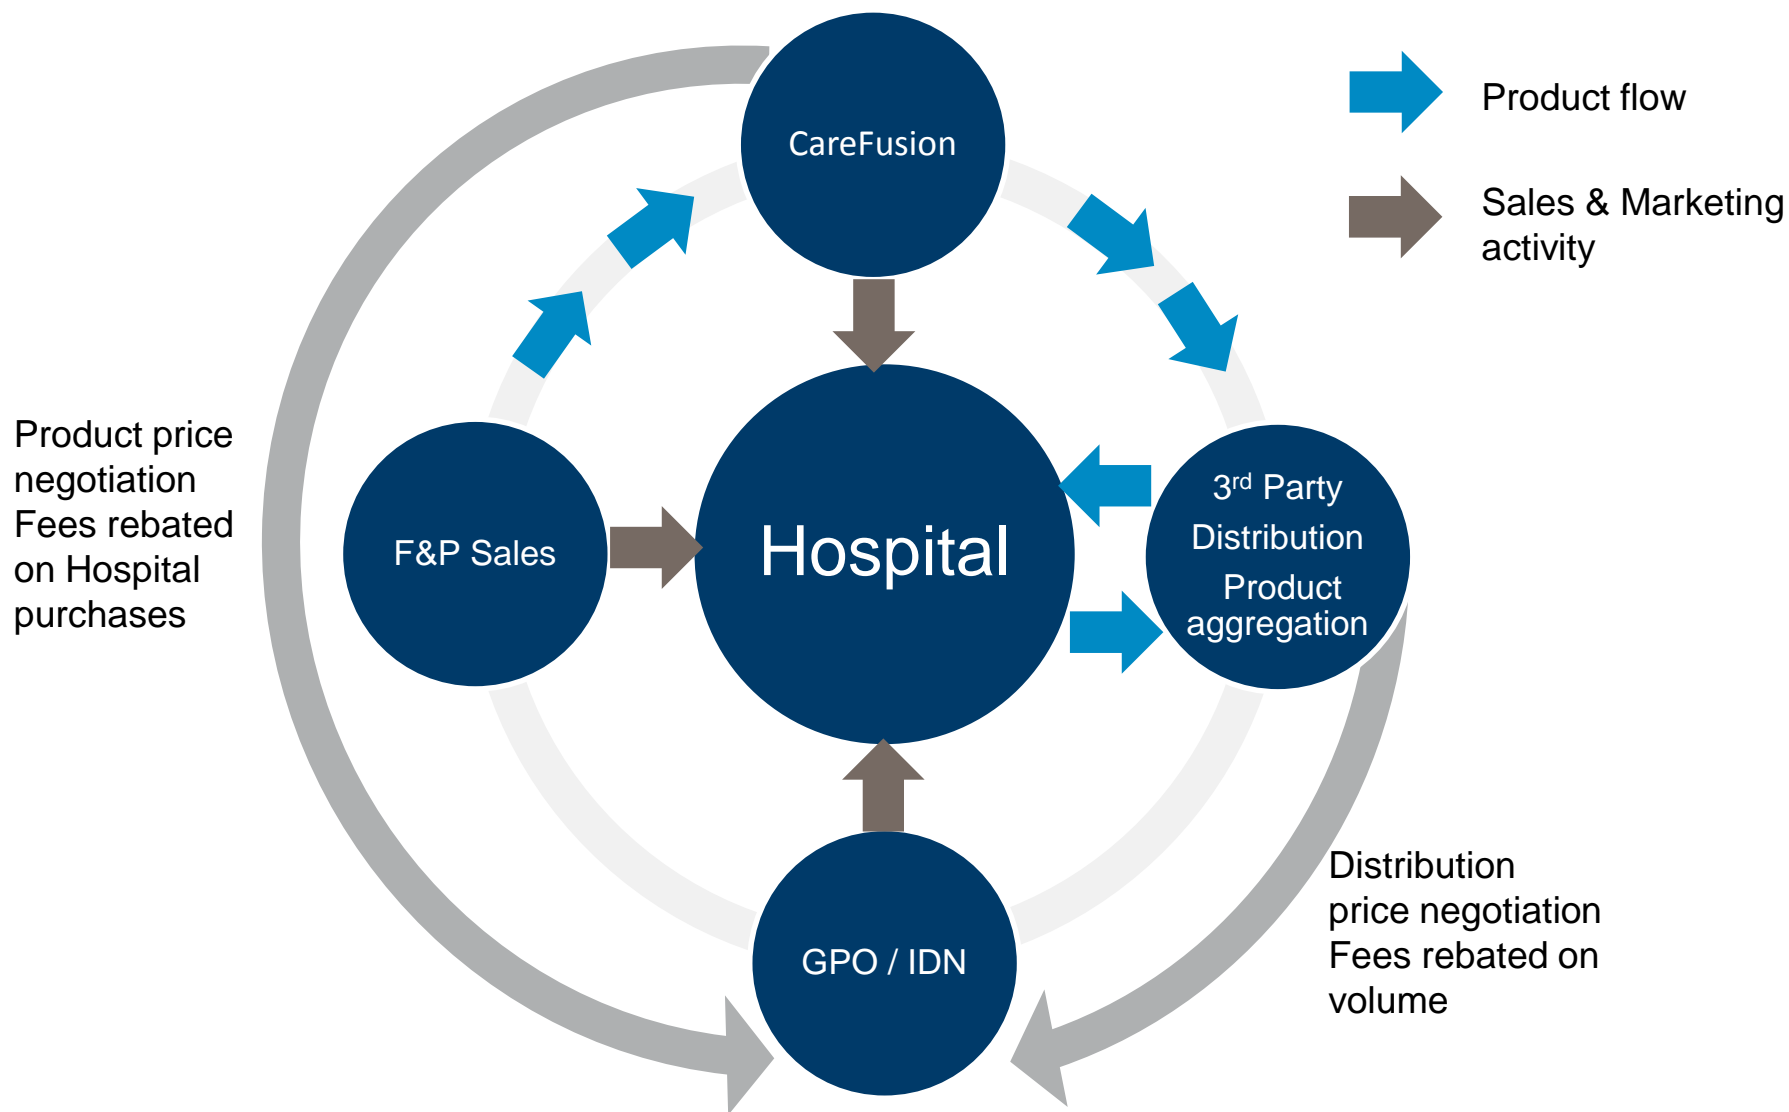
Product flow

Sales & Marketing activity

CareFusion

Product price negotiation
Fees rebated on Hospital purchases

F&P Sales

Hospital

3$^{rd}$ Party Distribution
Product aggregation

GPO / IDN

Distribution price negotiation
Fees rebated on volume